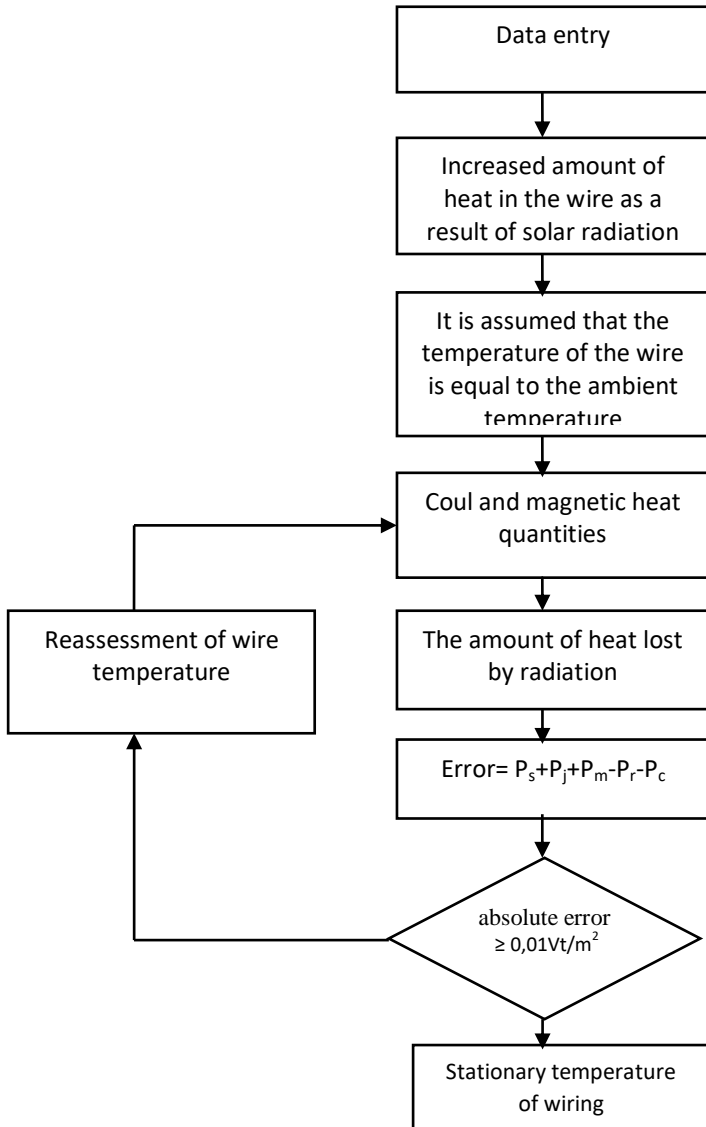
Data entry

Increased amount of heat in the wire as a result of solar radiation

It is assumed that the temperature of the wire is equal to the ambient temperature

Coul and magnetic heat quantities

Reassessment of wire temperature

The amount of heat lost by radiation

Error= $P_s+P_j+P_m-P_r-P_c$

absolute error $\geq 0{,}01Vt/m^2$

Stationary temperature of wiring